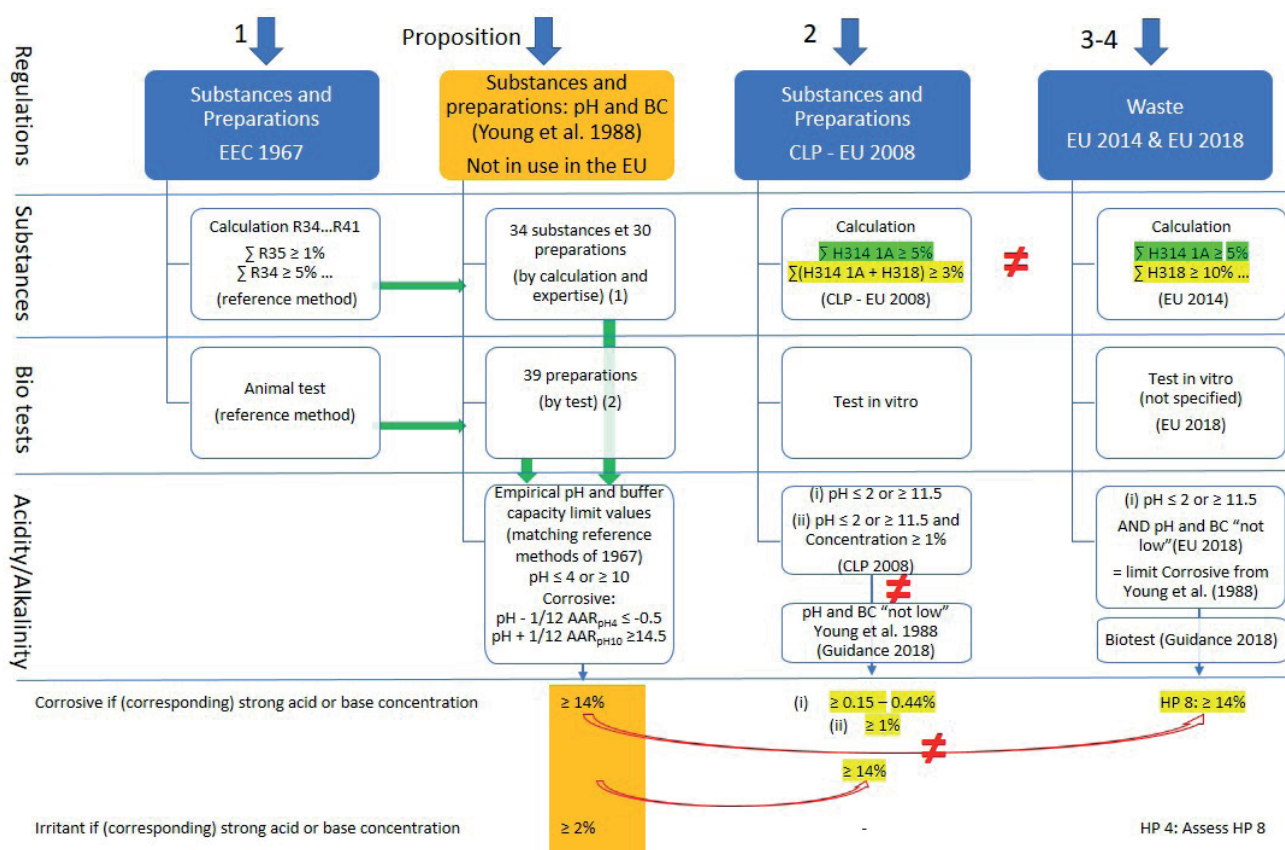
1

Proposition

2

3-4

Regulations

Substances and Preparations
EEC 1967

Substances and preparations: pH and BC (Young et al. 1988)
Not in use in the EU

Substances and Preparations
CLP - EU 2008

Waste
EU 2014 & EU 2018

Substances

Calculation R34...R41
$\sum$ R35 ≥ 1%
$\sum$ R34 ≥ 5% ...
(reference method)

34 substances et 30 preparations
(by calculation and expertise) (1)

Calculation
$\sum$ H314 1A ≥ 5%
$\sum$(H314 1A + H318) ≥ 3%
(CLP - EU 2008)

≠

Calculation
$\sum$ H314 1A ≥ 5%
$\sum$ H318 ≥ 10% ...
(EU 2014)

Bio tests

Animal test
(reference method)

39 preparations
(by test) (2)

Test in vitro

Test in vitro
(not specified)
(EU 2018)

Acidity/Alkalinity

Empirical pH and buffer capacity limit values (matching reference methods of 1967)
pH ≤ 4 or ≥ 10
Corrosive:
pH - 1/12 $AAR_{pH4}$ ≤ -0.5
pH + 1/12 $AAR_{pH10}$ ≥14.5

(i) pH ≤ 2 or ≥ 11.5
(ii) pH ≤ 2 or ≥ 11.5 and Concentration ≥ 1%
(CLP 2008)

≠

pH and BC "not low"
Young et al. 1988
(Guidance 2018)

(i) pH ≤ 2 or ≥ 11.5
AND pH and BC "not low"(EU 2018)
= limit Corrosive from Young et al. (1988)

Biotest (Guidance 2018)

Corrosive if (corresponding) strong acid or base concentration

≥ 14%

(i) ≥ 0.15 – 0.44%
(ii) ≥ 1%

HP 8: ≥ 14%

≠

≥ 14%

Irritant if (corresponding) strong acid or base concentration

≥ 2%

-

HP 4: Assess HP 8